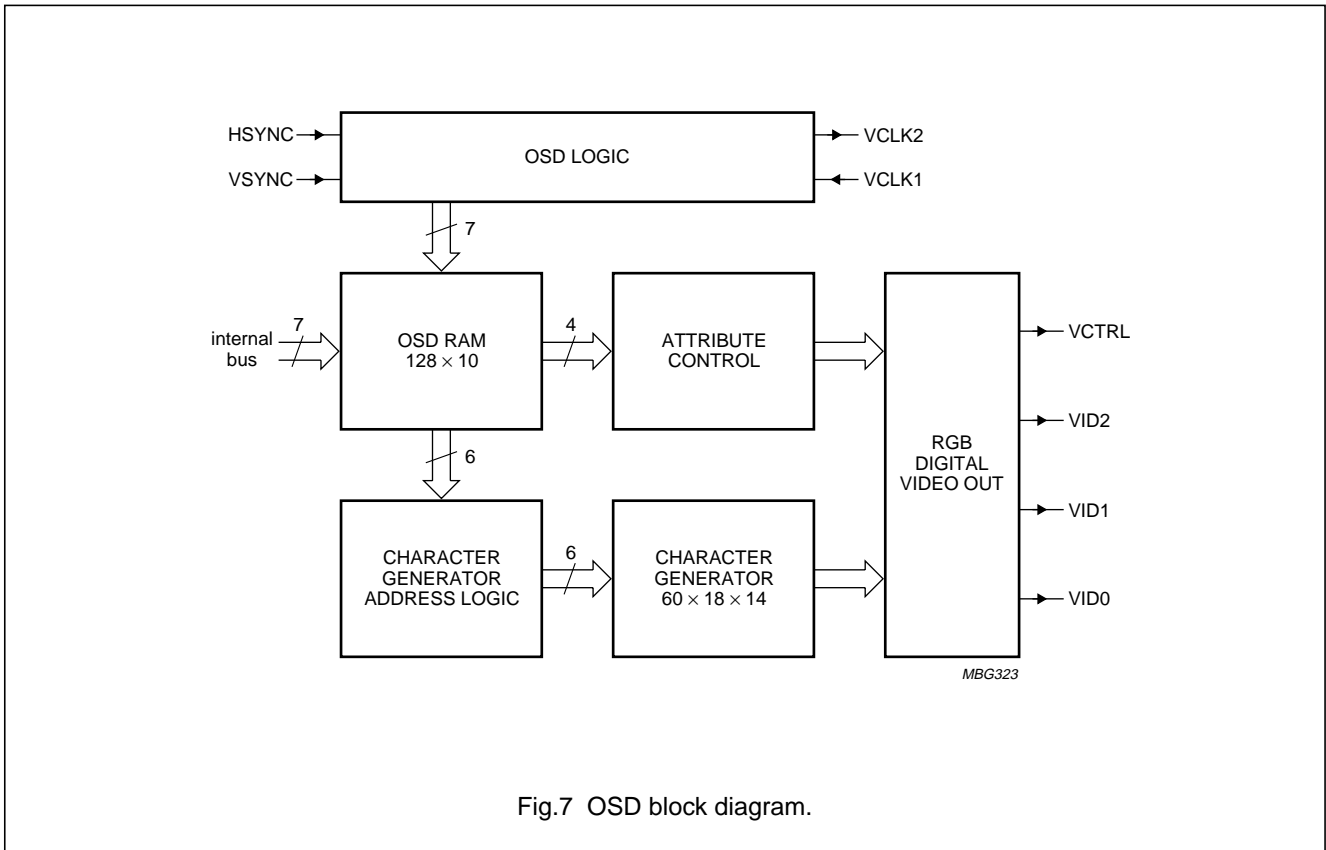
HSYNC
VSYNC
OSD LOGIC
VCLK2
VCLK1

7

internal bus
7
OSD RAM
$128 \times 10$
4
ATTRIBUTE CONTROL
RGB DIGITAL VIDEO OUT
VCTRL
VID2
VID1
VID0

6

CHARACTER GENERATOR ADDRESS LOGIC
6
CHARACTER GENERATOR
$60 \times 18 \times 14$

MBG323

Fig.7 OSD block diagram.